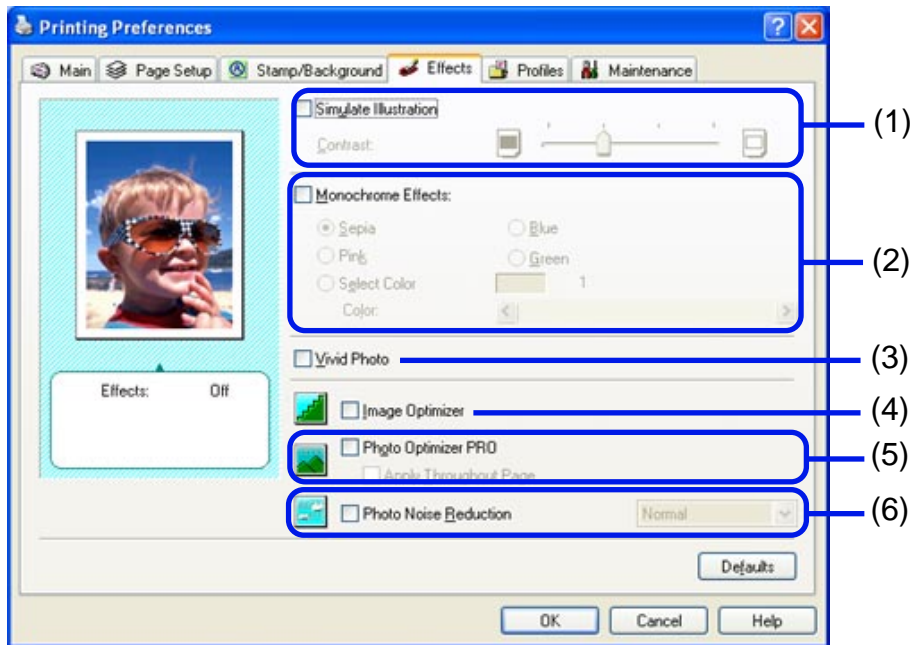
Printing Preferences

Main | Page Setup | Stamp/Background | Effects | Profiles | Maintenance

Simulate Illustration
Contrast:

(1)

Monochrome Effects:
Sepia
Blue
Pink
Green
Select Color
1
Color:

(2)

Vivid Photo

(3)

Effects: Off

Image Optimizer

(4)

Photo Optimizer PRO
Apply Throughout Page

(5)

Photo Noise Reduction
Normal

(6)

Defaults

OK
Cancel
Help